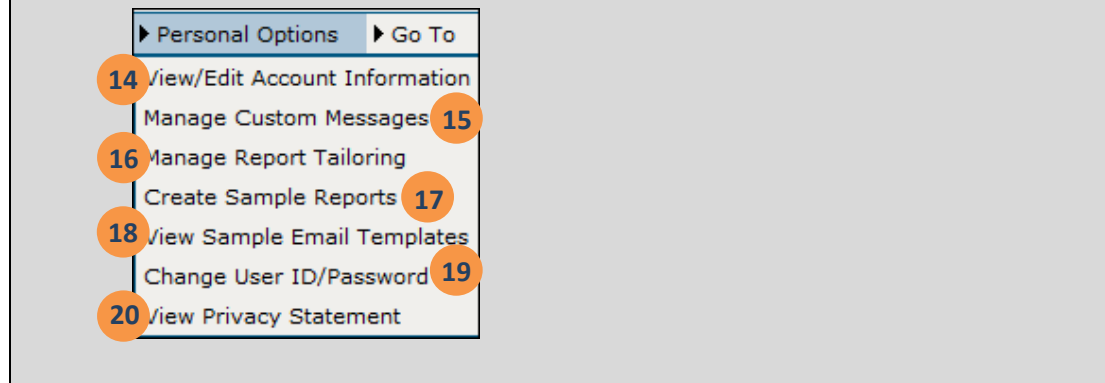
Personal Options
Go To
14 View/Edit Account Information
Manage Custom Messages 15
16 Manage Report Tailoring
Create Sample Reports 17
18 View Sample Email Templates
Change User ID/Password 19
20 View Privacy Statement